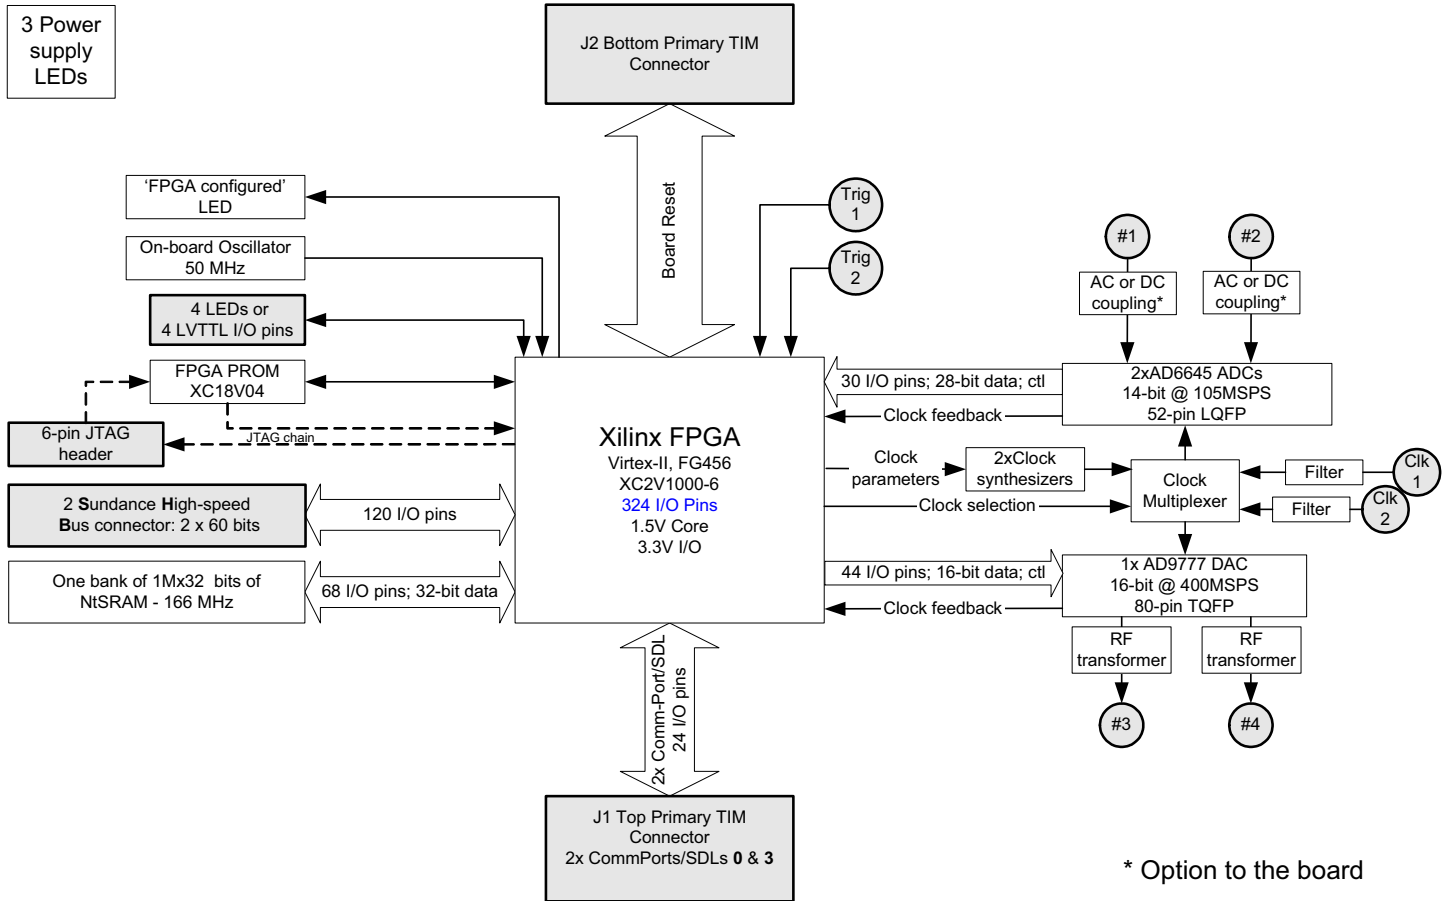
3 Power supply LEDs

J2 Bottom Primary TIM Connector

Board Reset

'FPGA configured' LED

On-board Oscillator 50 MHz

4 LEDs or 4 LVTTL I/O pins

FPGA PROM XC18V04

6-pin JTAG header

JTAG chain

2 Sundance High-speed Bus connector: 2 x 60 bits

120 I/O pins

One bank of 1Mx32 bits of NtSRAM - 166 MHz

68 I/O pins; 32-bit data

Trig 1

Trig 2

Xilinx FPGA
Virtex-II, FG456
XC2V1000-6
324 I/O Pins
1.5V Core
3.3V I/O

#1

#2

AC or DC coupling*

AC or DC coupling*

30 I/O pins; 28-bit data; ctl

Clock feedback

2xAD6645 ADCs
14-bit @ 105MSPS
52-pin LQFP

Clock parameters

2xClock synthesizers

Clock Multiplexer

Filter

Filter

Clk 1

Clk 2

Clock selection

44 I/O pins; 16-bit data; ctl

Clock feedback

1x AD9777 DAC
16-bit @ 400MSPS
80-pin TQFP

RF transformer

RF transformer

#3

#4

2x Comm-Port/SDL
24 I/O pins

J1 Top Primary TIM Connector
2x CommPorts/SDLs 0 & 3

* Option to the board